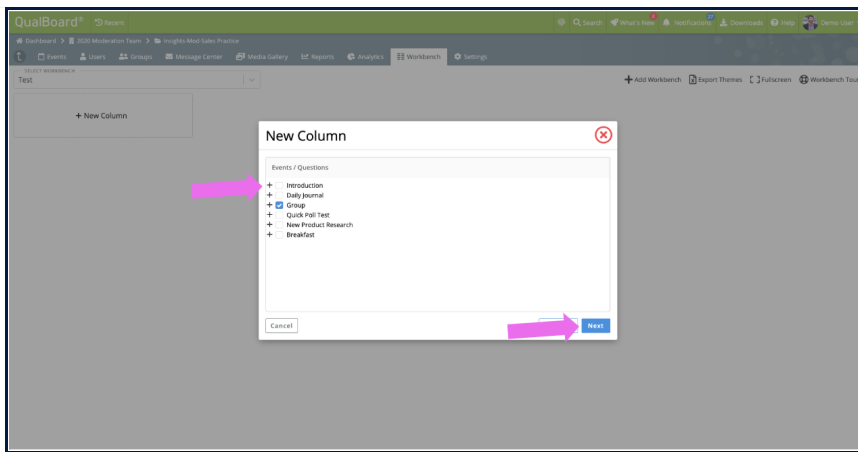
QualBoard® Recent

Search What's New 8 Notifications 27 Downloads Help Demo User

Dashboard > 2020 Moderation Team > Insights-Med-Sales Practice

Events Users Groups Message Center Media Gallery Reports Analytics Workbench Settings

SELECT WORKBENCH
Test

Add Workbench Export Themes Fullscreen Workbench Tour

+ New Column

New Column

Events / Questions

+ Introduction
+ Daily Journal
+ Group
+ Quick Poll Test
+ New Product Research
+ Breakfast

Cancel

Next